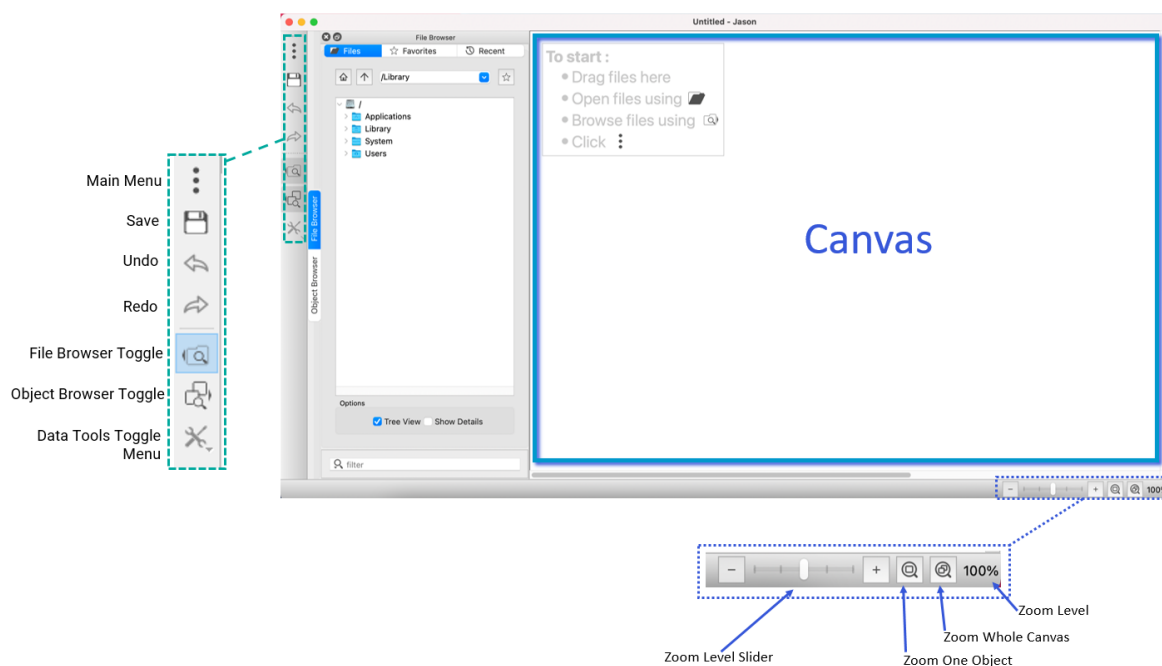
Untitled - Jason

File Browser

Files

Favorites

Recent

/Library

/

Applications

Library

System

Users

Options

Tree View

Show Details

filter

File Browser

Object Browser

To start :

Drag files here

Open files using

Browse files using

Click

Canvas

Main Menu

Save

Undo

Redo

File Browser Toggle

Object Browser Toggle

Data Tools Toggle Menu

100%

−

+

100%

Zoom Level

Zoom Whole Canvas

Zoom Level Slider

Zoom One Object